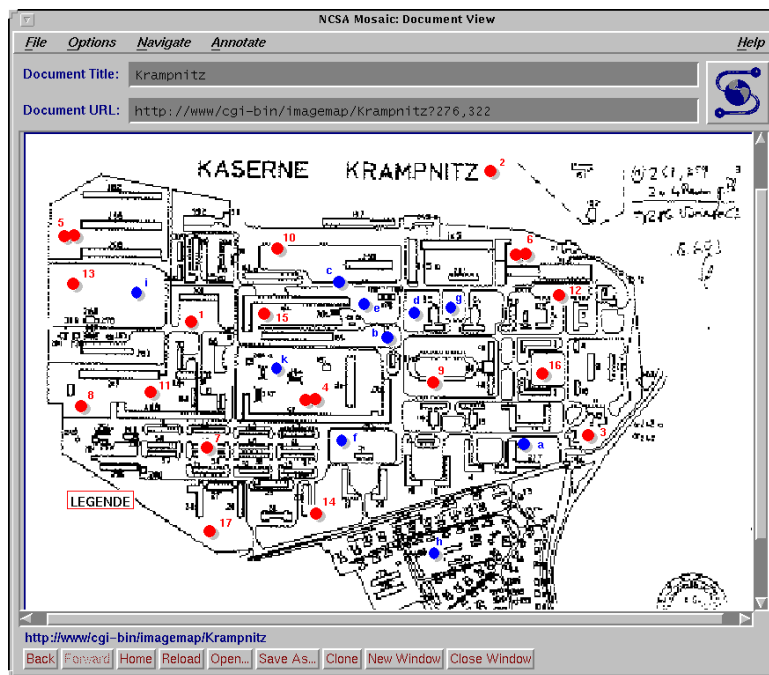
NCSA Mosaic: Document View

File Options Navigate Annotate Help

Document Title: Krampnitz

Document URL: http://www/cgi-bin/imagemap/Krampnitz?276,322

KASERNE KRAMPNITZ

2 5 10 6 13 i c d g 12 1 15 e b k 9 16 11 4 8 7 f a 3 14 17 h

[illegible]

LEGENDE

http://www/cgi-bin/imagemap/Krampnitz

Back Forward Home Reload Open... Save As... Clone New Window Close Window